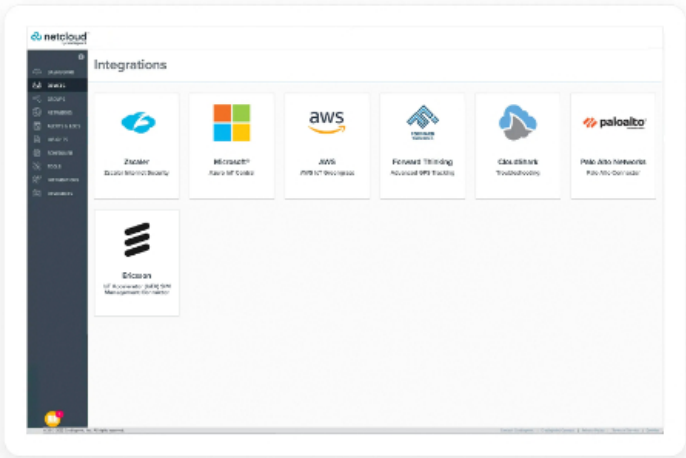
netcloud

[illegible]
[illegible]
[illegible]
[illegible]
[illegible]
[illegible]
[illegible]
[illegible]
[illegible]
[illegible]

Integrations

Zscaler
Zscaler Internet Security

Microsoft
Azure IoT Central

aws
AWS
AWS IoT Greengrass

Forward Thinking
Advanced GPS Tracking

CloudShark
Troubleshooting

paloalto
Palo Alto Networks
Palo Alto Connector

Ericsson
IoT Accelerator (IoTA) SIM Management Connector

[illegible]